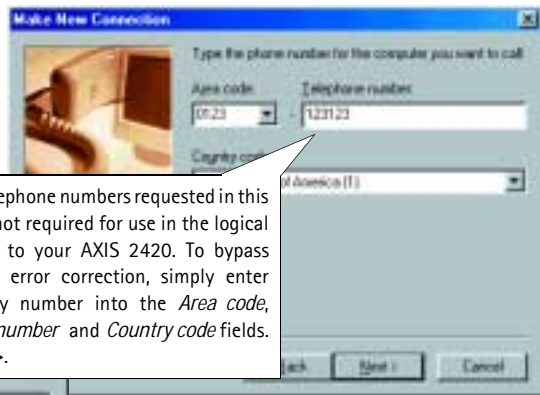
Make New Connection

Type the phone number for the computer you want to call:

Area code: Telephone number:

0123 123123

Country code

of America (1)

ephone numbers requested in this not required for use in the logical to your AXIS 2420. To bypass error correction, simply enter y number into the *Area code*, *number* and *Country code* fields.

ack Next > Cancel